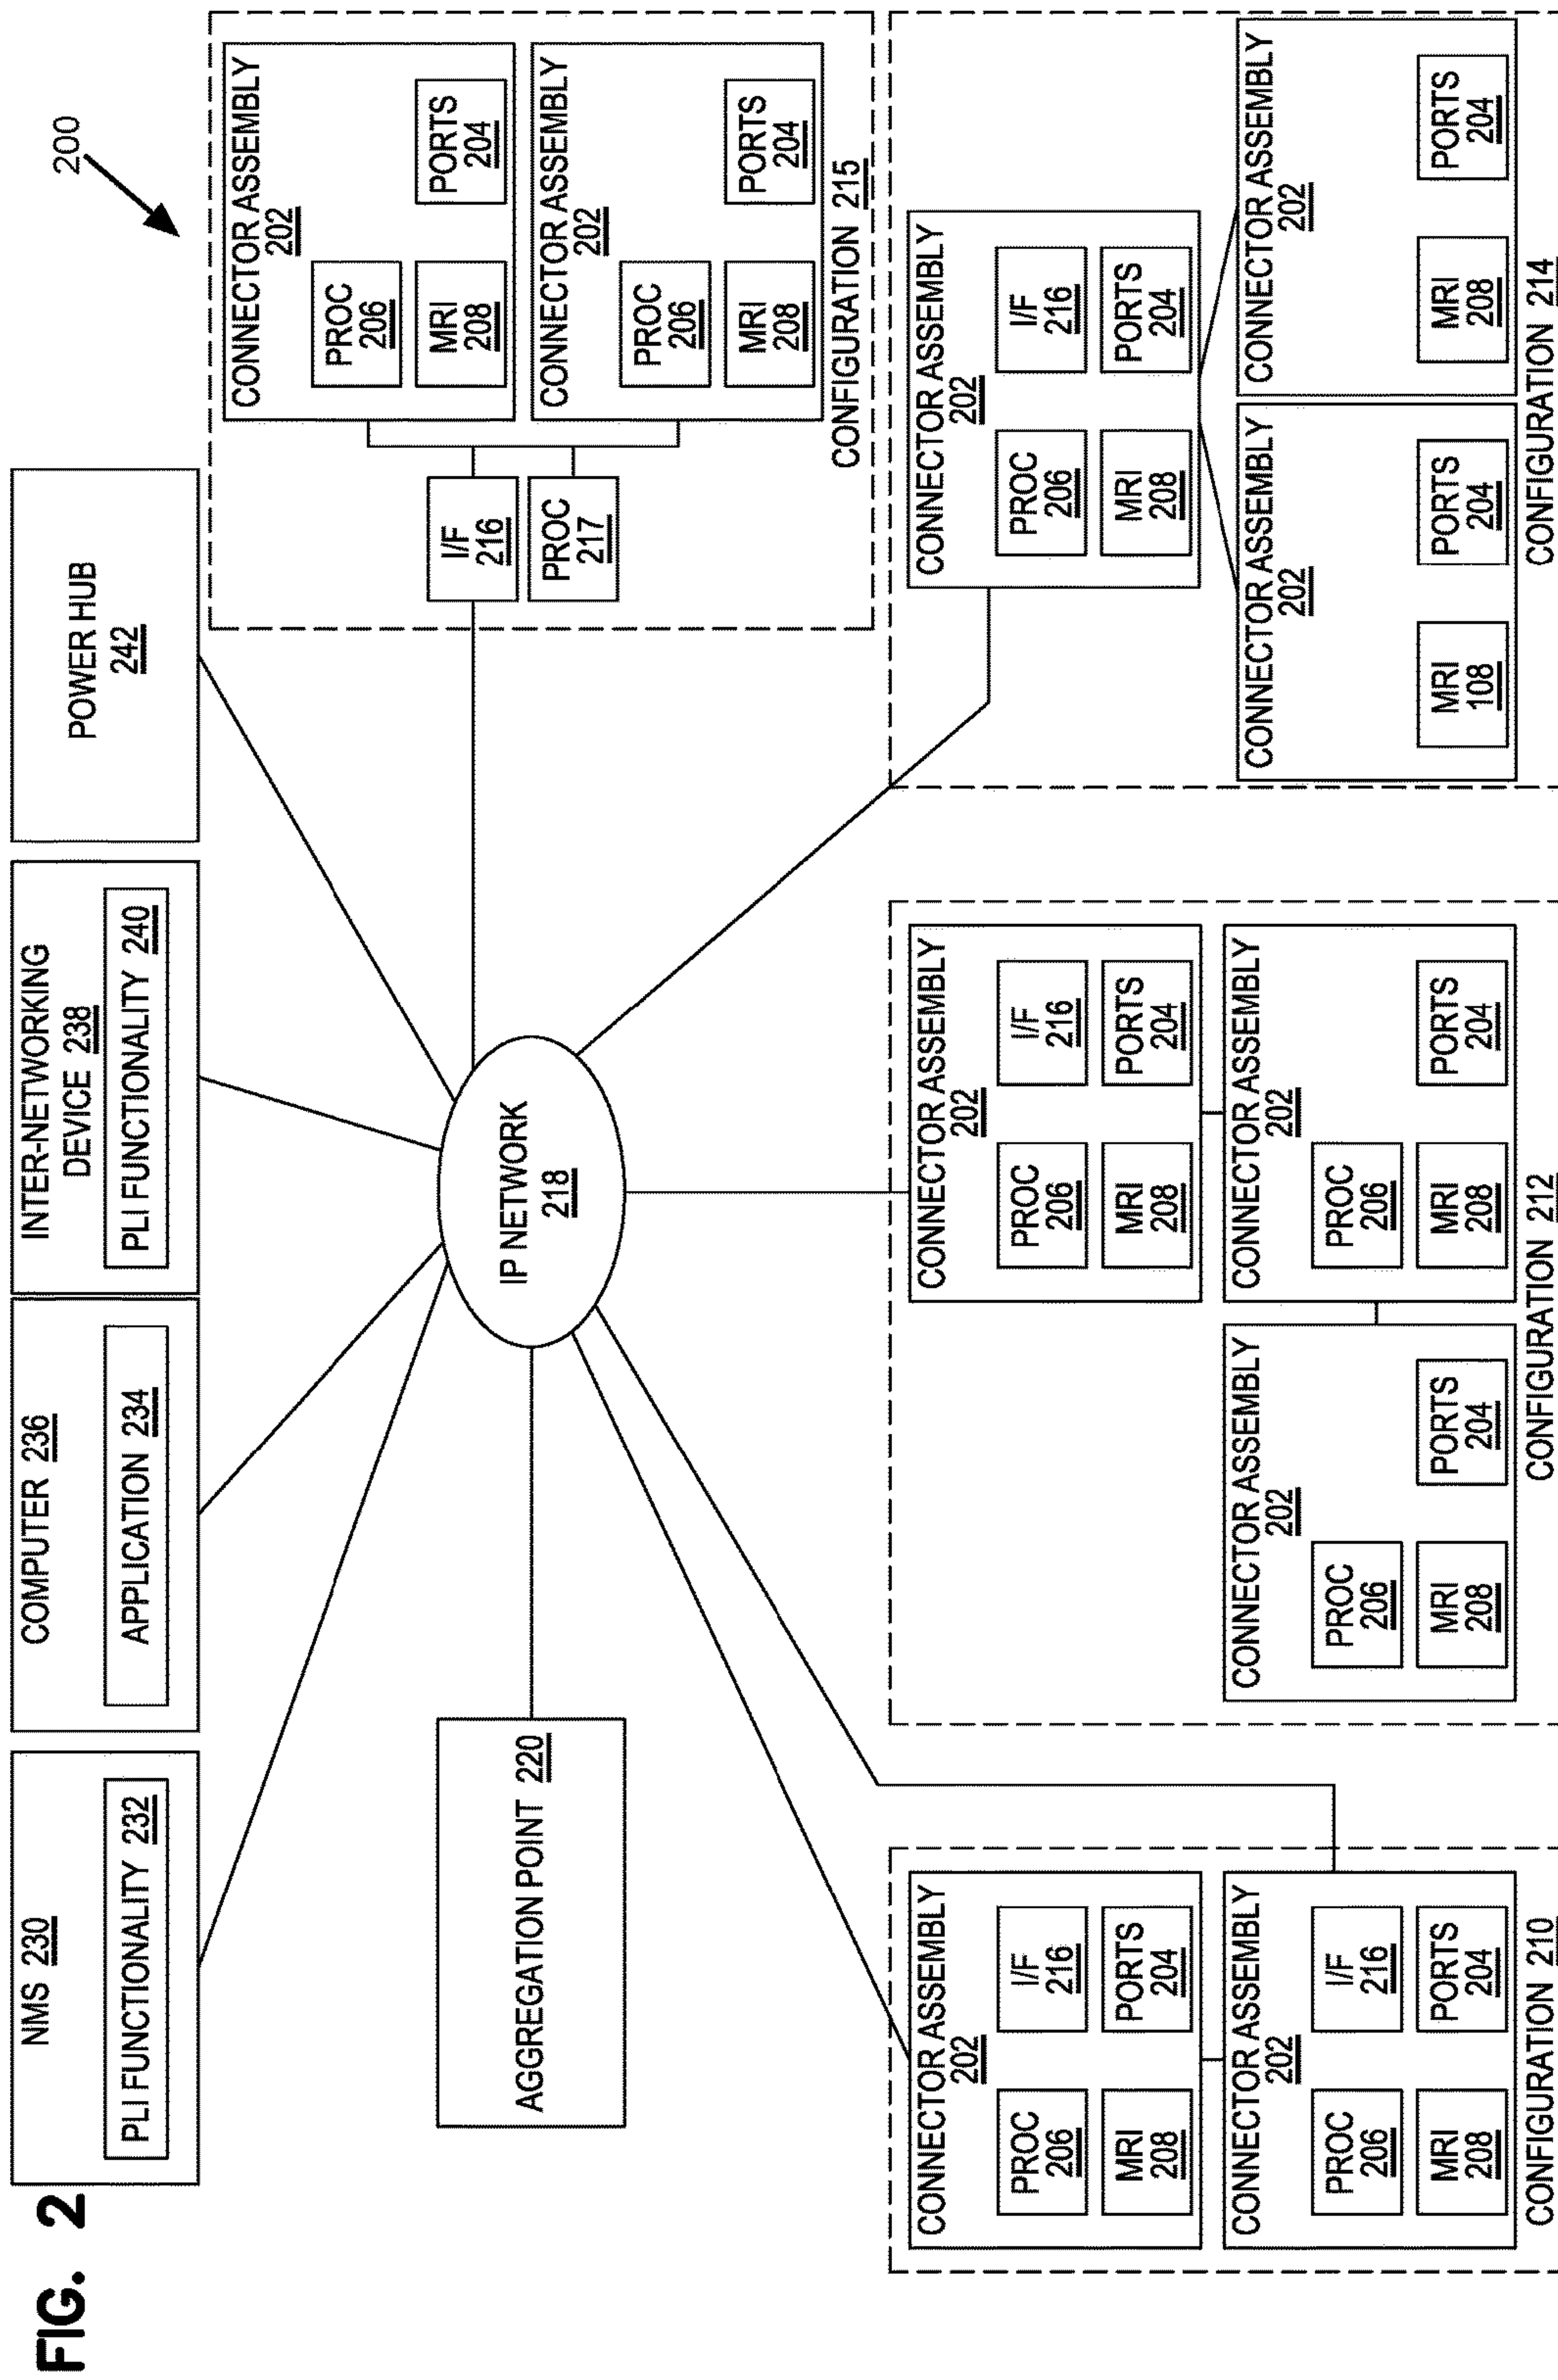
FIG. 2

200

NMS 230
PLI FUNCTIONALITY 232

COMPUTER 236
APPLICATION 234

INTER-NETWORKING DEVICE 238
PLI FUNCTIONALITY 240

POWER HUB 242

AGGREGATION POINT 220

IP NETWORK 218

CONNECTOR ASSEMBLY 202
PROC 206
MRI 208
PORTS 204

CONNECTOR ASSEMBLY 202
PROC 206
MRI 208
PORTS 204

I/F 216
PROC 217

CONFIGURATION 215

CONNECTOR ASSEMBLY 202
PROC 206
I/F 216
MRI 208
PORTS 204

CONNECTOR ASSEMBLY 202
MRI 108
PORTS 204

CONNECTOR ASSEMBLY 202
MRI 208
PORTS 204

CONFIGURATION 214

CONNECTOR ASSEMBLY 202
PROC 206
I/F 216
MRI 208
PORTS 204

CONNECTOR ASSEMBLY 202
PROC 206
MRI 208
PORTS 204

CONNECTOR ASSEMBLY 202
PROC 206
MRI 208
PORTS 204

CONFIGURATION 212

CONNECTOR ASSEMBLY 202
PROC 206
I/F 216
MRI 208
PORTS 204

CONNECTOR ASSEMBLY 202
PROC 206
I/F 216
MRI 208
PORTS 204

CONFIGURATION 210